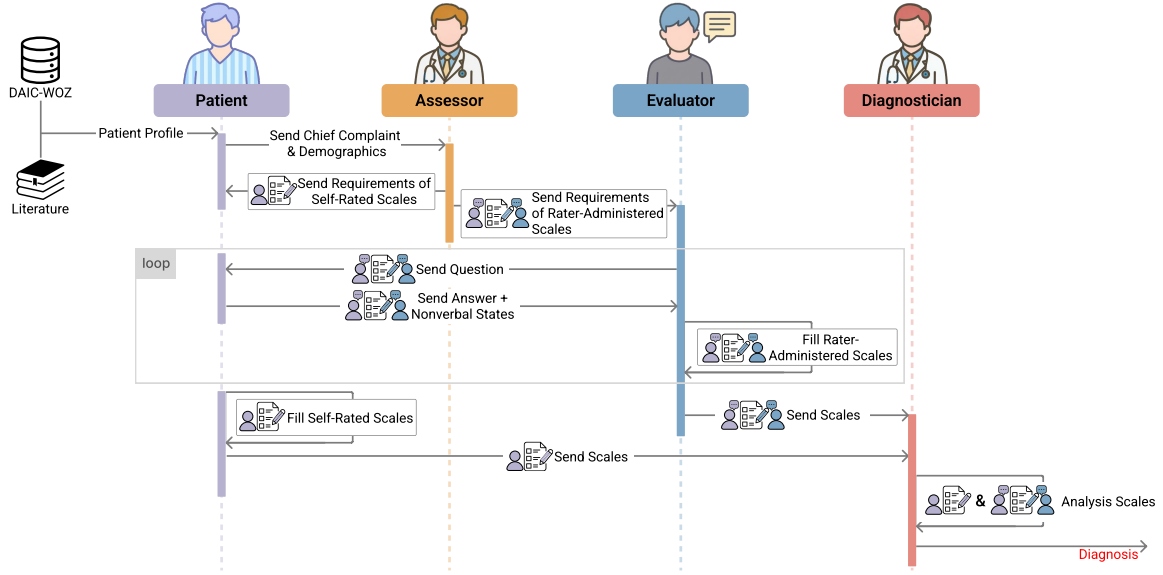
DAIC-WOZ

Literature

Patient

Assessor

Evaluator

Diagnostician

Patient Profile

Send Chief Complaint & Demographics

Send Requirements of Self-Rated Scales

Send Requirements of Rater-Administered Scales

loop

Send Question

Send Answer + Nonverbal States

Fill Rater-Administered Scales

Fill Self-Rated Scales

Send Scales

Send Scales

&

Analysis Scales

Diagnosis